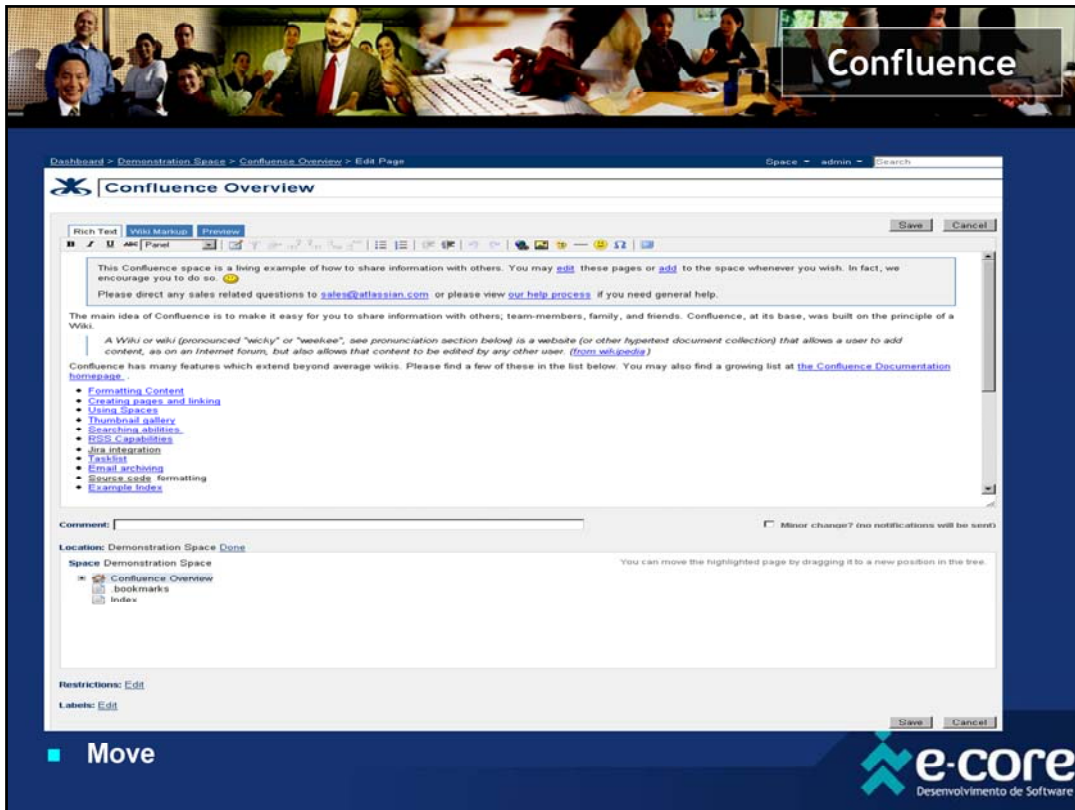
Confluence

Dashboard > Demonstration Space > Confluence Overview > Edit Page

Space ▾ admin ▾ Search

Confluence Overview

Rich Text | Wiki Markup | Preview

Save | Cancel

Panel

This Confluence space is a living example of how to share information with others. You may edit these pages or add to the space whenever you wish. In fact, we encourage you to do so.

Please direct any sales related questions to sales@atlassian.com or please view our help process if you need general help.

The main idea of Confluence is to make it easy for you to share information with others; team-members, family, and friends. Confluence, at its base, was built on the principle of a Wiki.

A Wiki or wiki (pronounced "wicky" or "weekee", see pronunciation section below) is a website (or other hypertext document collection) that allows a user to add content, as on an Internet forum, but also allows that content to be edited by any other user. (from wikipedia)

Confluence has many features which extend beyond average wikis. Please find a few of these in the list below. You may also find a growing list at the Confluence Documentation homepage .

- Formatting Content
- Creating pages and linking
- Using Spaces
- Thumbnail gallery
- Searching abilities
- RSS Capabilities
- Jira integration
- Tasklist
- Email archiving
- Source code formatting
- Example Index

Comment:

Minor change? (no notifications will be sent)

Location: Demonstration Space Done

Space Demonstration Space

You can move the highlighted page by dragging it to a new position in the tree.

Confluence Overview
.bookmarks
Index

Restrictions: Edit

Labels: Edit

Save | Cancel

Move

e-core
Desenvolvimento de Software